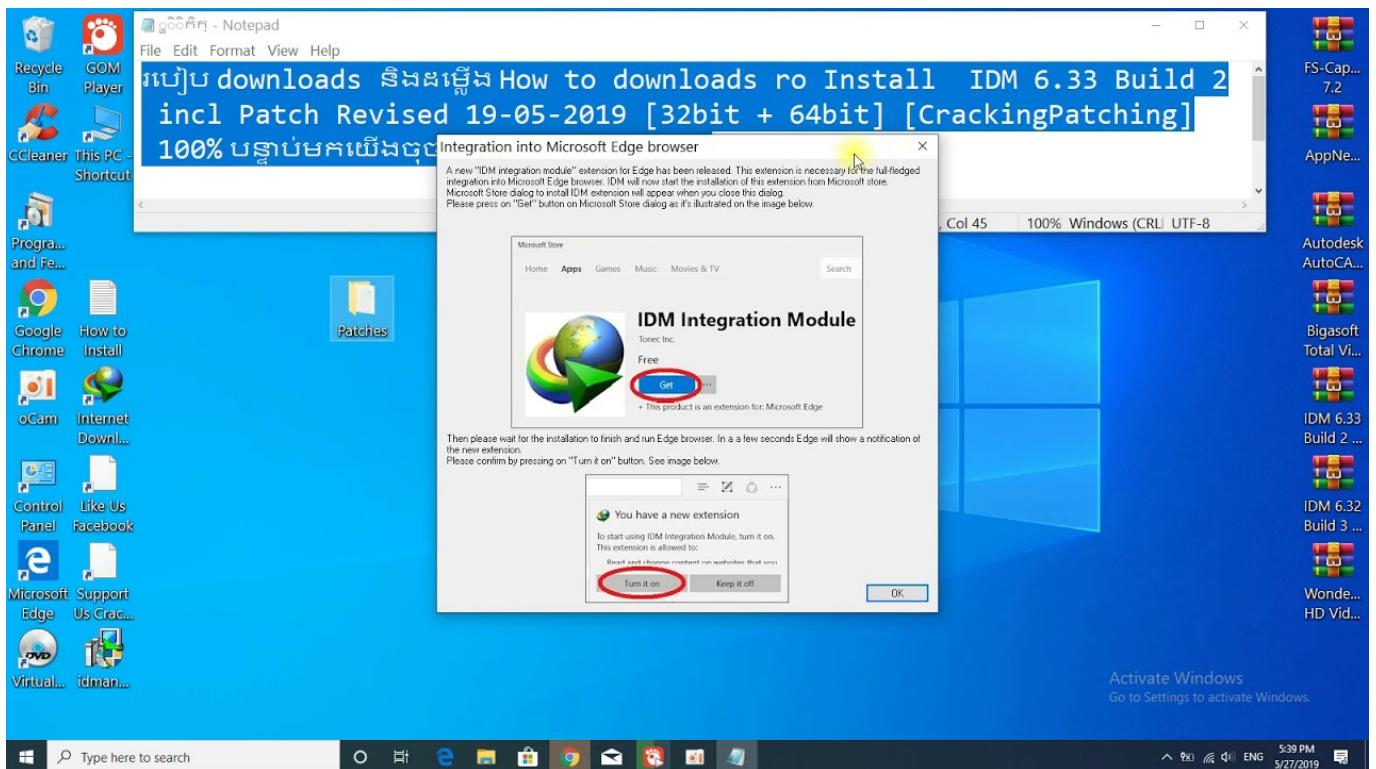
Recycle Bin
GOM Player
CCleaner
This PC - Shortcut
Progra... and Fe...
Google Chrome
How to Install
Patches
oCam
Internet Downl...
Control Panel
Like Us Facebook
Microsoft Edge
Support Us Crac...
Virtual...
idman...

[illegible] - Notepad
File Edit Format View Help
របៀប downloads និងដម្លើង How to downloads ro Install IDM 6.33 Build 2 incl Patch Revised 19-05-2019 [32bit + 64bit] [CrackingPatching] 100% បន្ទាប់មកយើងចុច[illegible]
, Col 45 100% Windows (CRL UTF-8

Integration into Microsoft Edge browser
A new "IDM integration module" extension for Edge has been released. This extension is necessary for the full-fledged integration into Microsoft Edge browser. IDM will now start the installation of this extension from Microsoft store. Microsoft Store dialog to install IDM extension will appear when you close this dialog. Please press on "Get" button on Microsoft Store dialog as it's illustrated on the image below.

Microsoft Store
Home Apps Games Music Movies & TV Search
IDM Integration Module
Tonec Inc.
Free
Get
+ This product is an extension for: Microsoft Edge

Then please wait for the installation to finish and run Edge browser. In a a few seconds Edge will show a notification of the new extension.
Please confirm by pressing on "Turn it on" button. See image below.

You have a new extension
To start using IDM Integration Module, turn it on. This extension is allowed to:
Read and change content on websites that you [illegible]
Turn it on Keep it off
OK

FS-Cap... 7.2
AppNe...
Autodesk AutoCA...
Bigasoft Total Vi...
IDM 6.33 Build 2 ...
IDM 6.32 Build 3 ...
Wonde... HD Vid...

Activate Windows
Go to Settings to activate Windows.

Type here to search
ENG 5:39 PM 5/27/2019